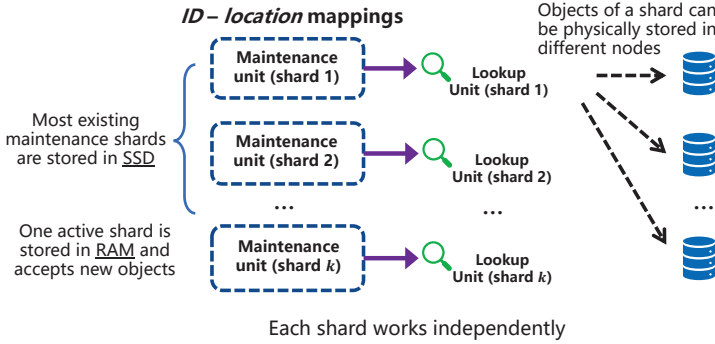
*ID – location* mappings

Objects of a shard can be physically stored in different nodes

Most existing maintenance shards are stored in SSD

One active shard is stored in RAM and accepts new objects

Maintenance unit (shard 1)

Lookup Unit (shard 1)

Maintenance unit (shard 2)

Lookup Unit (shard 2)

...

...

...

Maintenance unit (shard $k$)

Lookup Unit (shard $k$)

Each shard works independently